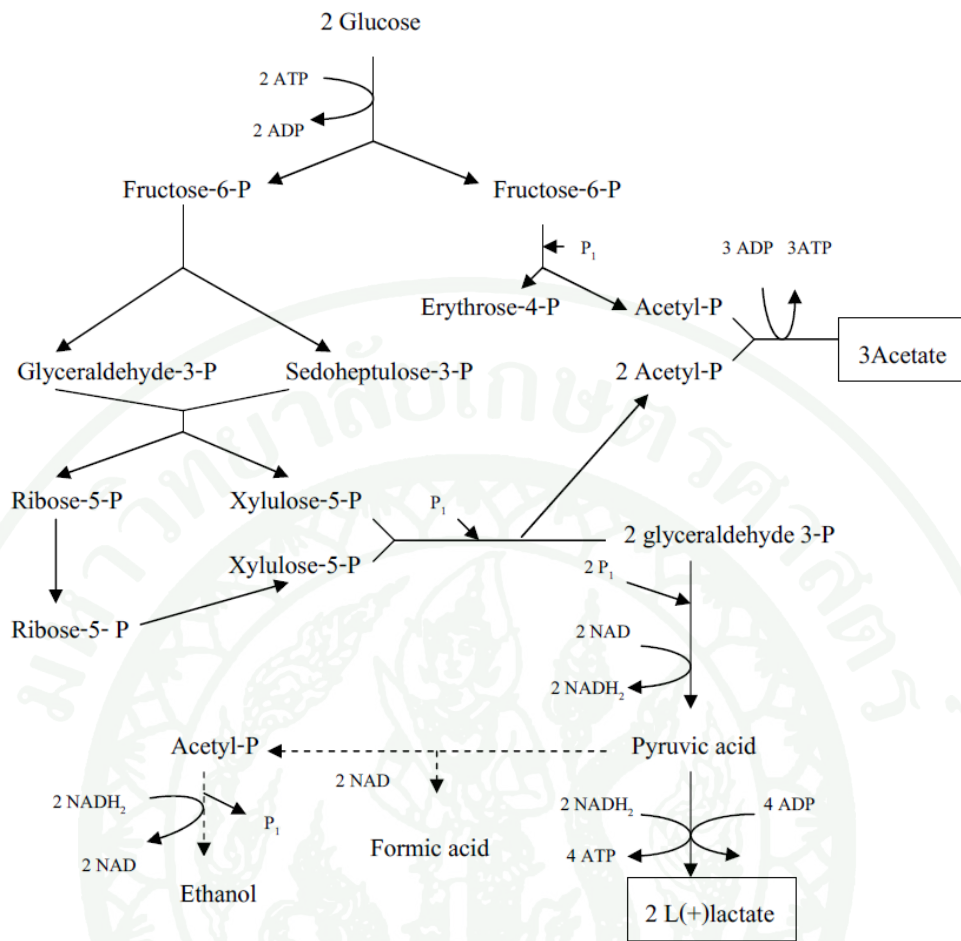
2 Glucose

2 ATP

2 ADP

Fructose-6-P

Fructose-6-P

$P_1$

3 ADP 3ATP

Erythrose-4-P

Acetyl-P

Glyceraldehyde-3-P

Sedoheptulose-3-P

2 Acetyl-P

3Acetate

Ribose-5-P

Xylulose-5-P

$P_1$

2 glyceraldehyde 3-P

Xylulose-5-P

$2 P_1$

Ribose-5- P

2 NAD

$2 NADH_2$

Acetyl-P

Pyruvic acid

2 NAD

$2 NADH_2$

$P_1$

$2 NADH_2$

4 ADP

2 NAD

Formic acid

4 ATP

Ethanol

2 L(+)lactate